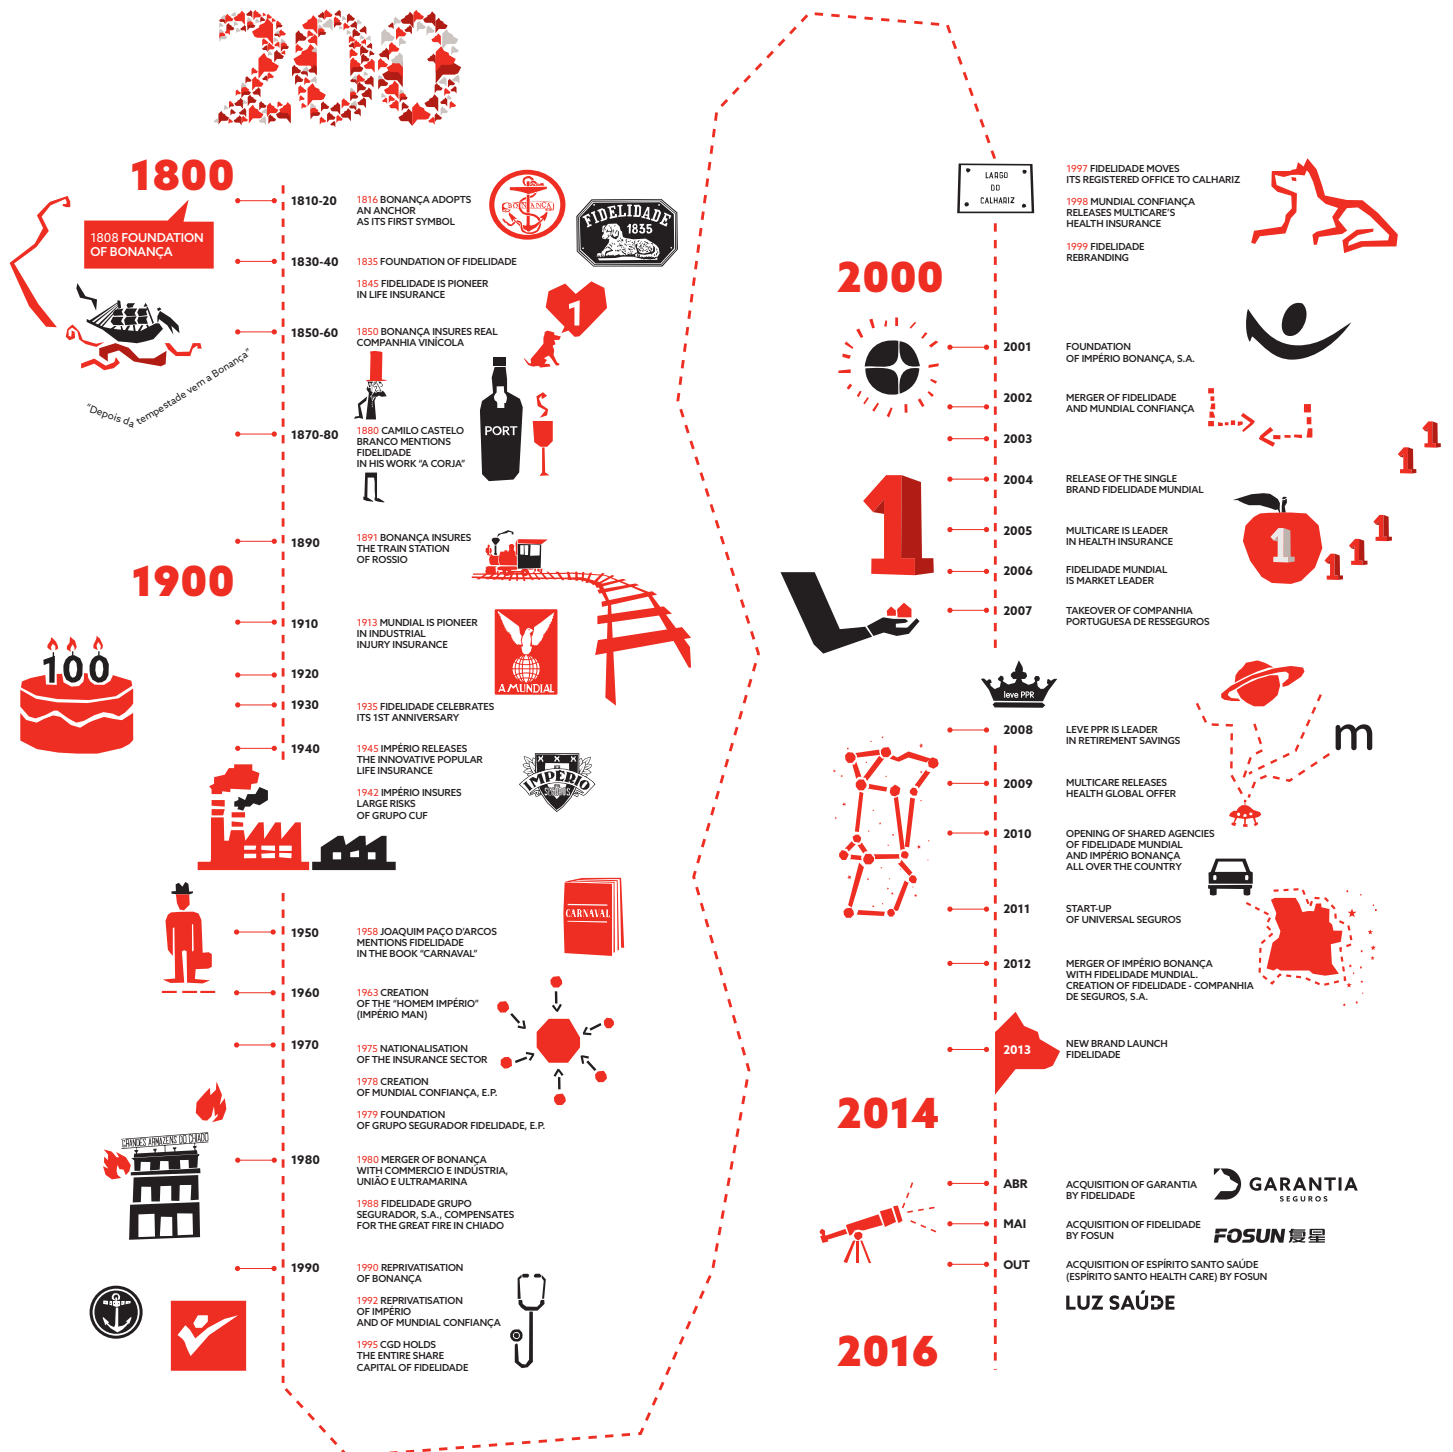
200

1800

1808 FOUNDATION OF BONANÇA

"Depois da tempestade vem a Bonança"

1810-20
1816 BONANÇA ADOPTS AN ANCHOR AS ITS FIRST SYMBOL

BONANÇA

FIDELIDADE 1835

1830-40
1835 FOUNDATION OF FIDELIDADE

1845 FIDELIDADE IS PIONEER IN LIFE INSURANCE

1

1850-60
1850 BONANÇA INSURES REAL COMPANHIA VINÍCOLA

PORT

1870-80
1880 CAMILO CASTELO BRANCO MENTIONS FIDELIDADE IN HIS WORK "A CORJA"

1890
1891 BONANÇA INSURES THE TRAIN STATION OF ROSSIO

1900

1910
1913 MUNDIAL IS PIONEER IN INDUSTRIAL INJURY INSURANCE

A MUNDIAL

100

1920

1930
1935 FIDELIDADE CELEBRATES ITS 1ST ANNIVERSARY

1940
1945 IMPÉRIO RELEASES THE INNOVATIVE POPULAR LIFE INSURANCE

1942 IMPÉRIO INSURES LARGE RISKS OF GRUPO CUF

IMPÉRIO SEGUROS

1950
1958 JOAQUIM PAÇO D'ARCOS MENTIONS FIDELIDADE IN THE BOOK "CARNAVAL"

CARNAVAL

1960
1963 CREATION OF THE "HOMEM IMPÉRIO" (IMPÉRIO MAN)

1970
1975 NATIONALISATION OF THE INSURANCE SECTOR

1978 CREATION OF MUNDIAL CONFIANÇA, E.P.

1979 FOUNDATION OF GRUPO SEGURADOR FIDELIDADE, E.P.

GRANDES ARMAZENS DO CHIADO

1980
1980 MERGER OF BONANÇA WITH COMMERCIO E INDUSTRIA, UNIÃO E ULTRAMARINA

1988 FIDELIDADE GRUPO SEGURADOR, S.A., COMPENSATES FOR THE GREAT FIRE IN CHIADO

1990
1990 REPRIVATISATION OF BONANÇA

1992 REPRIVATISATION OF IMPÉRIO AND OF MUNDIAL CONFIANÇA

1995 CGD HOLDS THE ENTIRE SHARE CAPITAL OF FIDELIDADE

LARGO DO CALHARIZ

1997 FIDELIDADE MOVES ITS REGISTERED OFFICE TO CALHARIZ

1998 MUNDIAL CONFIANÇA RELEASES MULTICARE'S HEALTH INSURANCE

1999 FIDELIDADE REBRANDING

2000

2001
FOUNDATION OF IMPÉRIO BONANÇA, S.A.

2002
MERGER OF FIDELIDADE AND MUNDIAL CONFIANÇA

2003

2004
RELEASE OF THE SINGLE BRAND FIDELIDADE MUNDIAL

2005
MULTICARE IS LEADER IN HEALTH INSURANCE

2006
FIDELIDADE MUNDIAL IS MARKET LEADER

2007
TAKEOVER OF COMPANHIA PORTUGUESA DE RESSEGUROS

1 1 1 1 1 1

leve PPR

m

2008
LEVE PPR IS LEADER IN RETIREMENT SAVINGS

2009
MULTICARE RELEASES HEALTH GLOBAL OFFER

2010
OPENING OF SHARED AGENCIES OF FIDELIDADE MUNDIAL AND IMPÉRIO BONANÇA ALL OVER THE COUNTRY

2011
START-UP OF UNIVERSAL SEGUROS

2012
MERGER OF IMPÉRIO BONANÇA WITH FIDELIDADE MUNDIAL. CREATION OF FIDELIDADE - COMPANHIA DE SEGUROS, S.A.

2013
NEW BRAND LAUNCH FIDELIDADE

2014

ABR
ACQUISITION OF GARANTIA BY FIDELIDADE

GARANTIA SEGUROS

MAI
ACQUISITION OF FIDELIDADE BY FOSUN

FOSUN 复星

OUT
ACQUISITION OF ESPÍRITO SANTO SAÚDE (ESPÍRITO SANTO HEALTH CARE) BY FOSUN

LUZ SAÚDE

2016